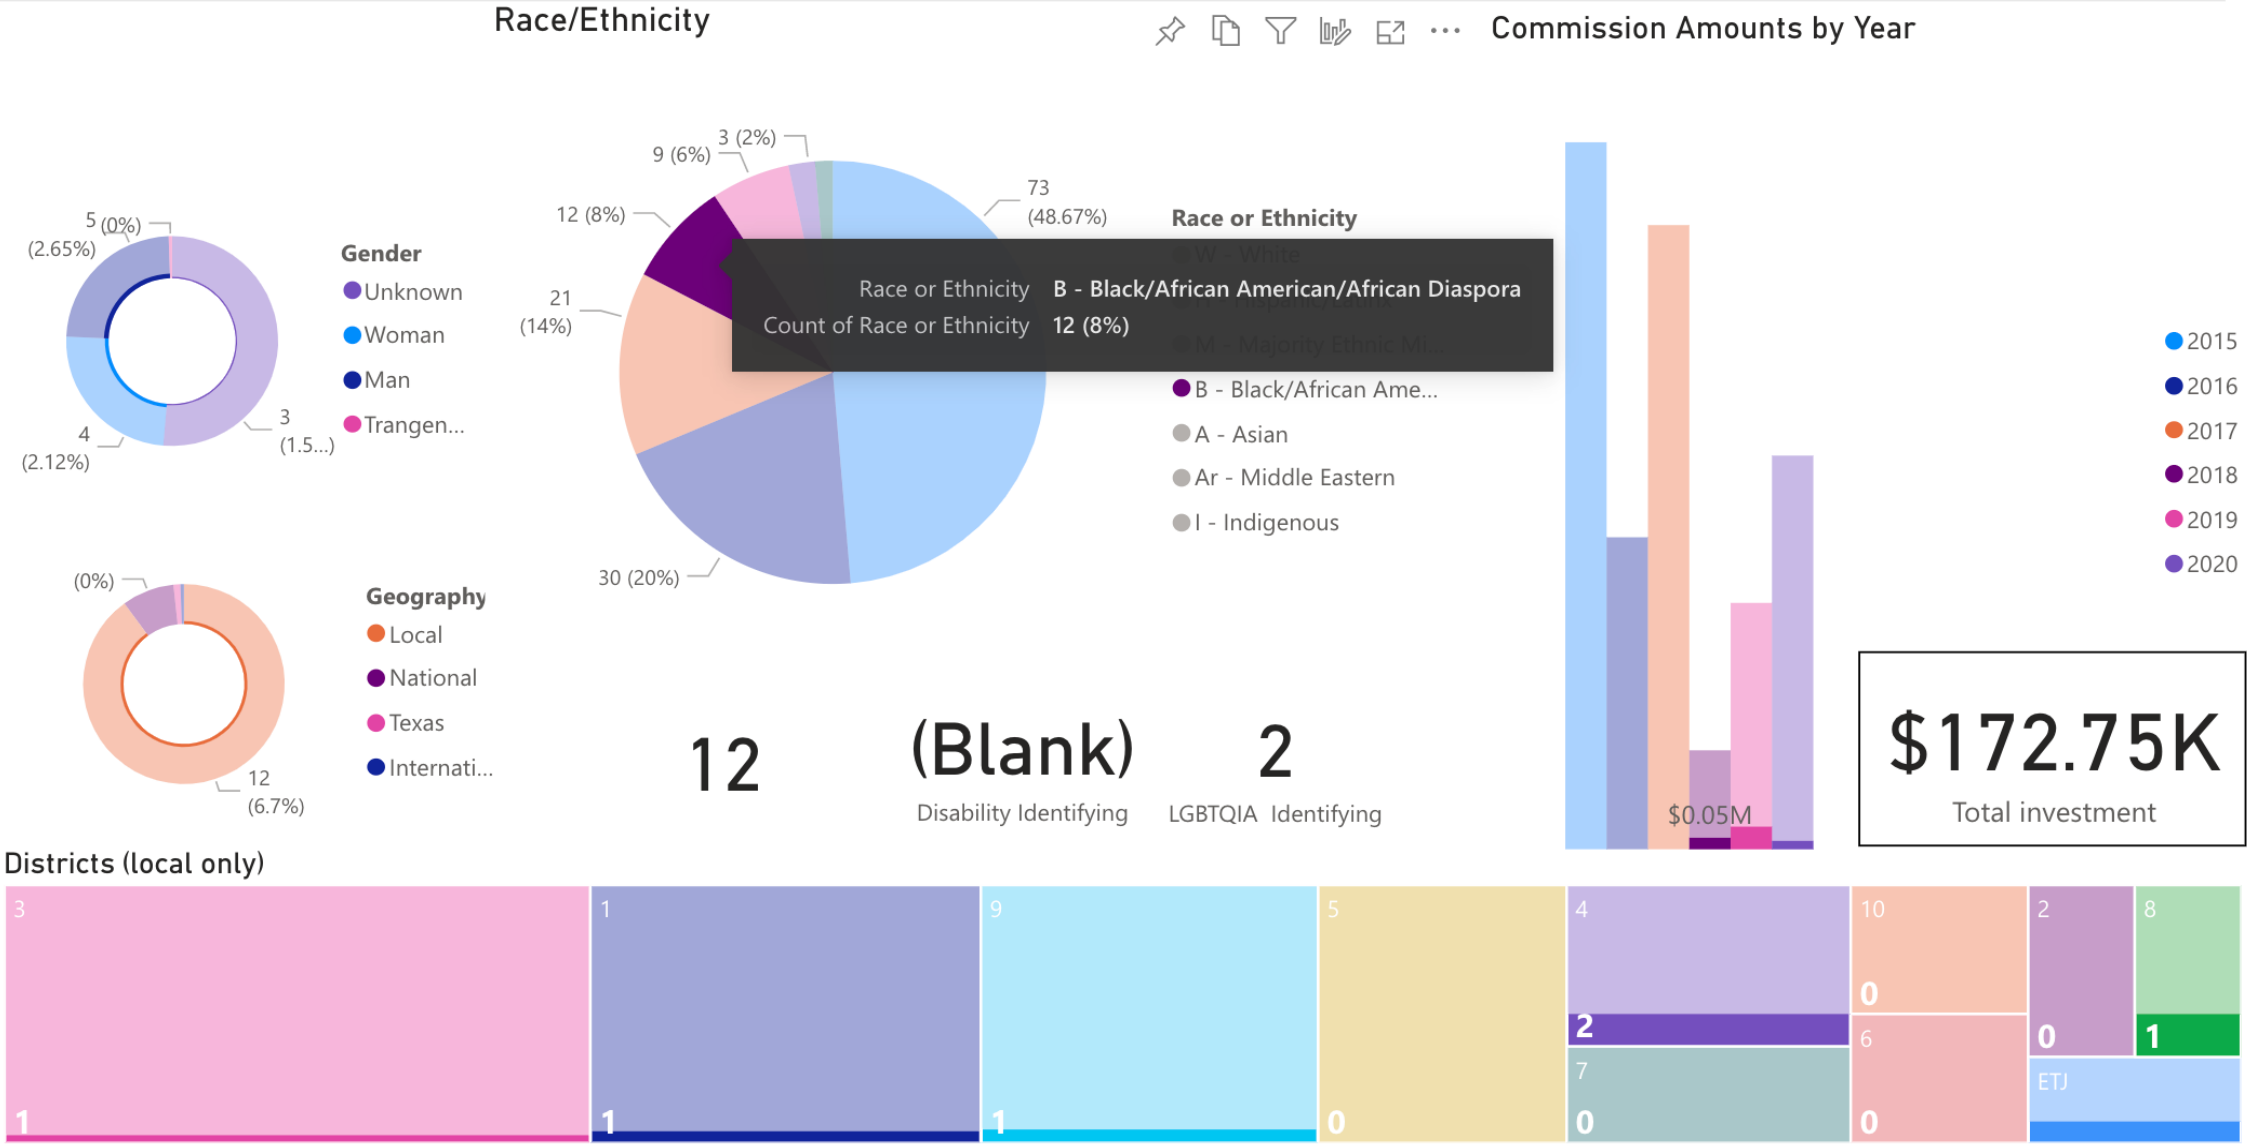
Race/Ethnicity

Commission Amounts by Year

5 (0%)
(2.65%)
4
(2.12%)
3
(1.5...)

Gender
Unknown
Woman
Man
Trangen...

9 (6%)
3 (2%)
73
(48.67%)
12 (8%)
21
(14%)
30 (20%)

Race or Ethnicity
W - White
M - Majority Ethnic Mi...
B - Black/African Ame...
A - Asian
Ar - Middle Eastern
I - Indigenous

Race or Ethnicity B - Black/African American/African Diaspora
Count of Race or Ethnicity 12 (8%)

2015
2016
2017
2018
2019
2020

$0.05M

(0%)
12
(6.7%)

Geography
Local
National
Texas
Internati...

12

(Blank)
Disability Identifying

2
LGBTQIA Identifying

$172.75K
Total investment

Districts (local only)

3
1
1
1
9
1
5
0
4
2
7
0
10
0
6
0
2
0
8
1
ETJ